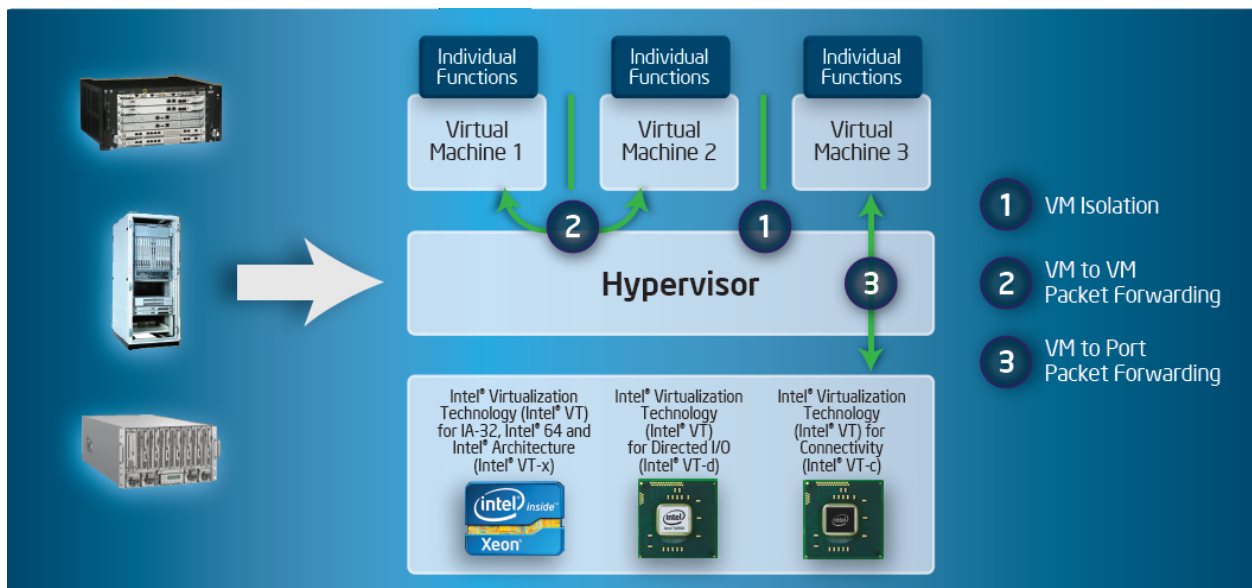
Individual Functions

Virtual Machine 1

Individual Functions

Virtual Machine 2

Individual Functions

Virtual Machine 3

2

1

3

Hypervisor

Intel® Virtualization Technology (Intel® VT) for IA-32, Intel® 64 and Intel® Architecture (Intel® VT-x)

intel inside

Xeon

Intel® Virtualization Technology (Intel® VT) for Directed I/O (Intel® VT-d)

Intel® Virtualization Technology (Intel® VT) for Connectivity (Intel® VT-c)

1 VM Isolation

2 VM to VM Packet Forwarding

3 VM to Port Packet Forwarding